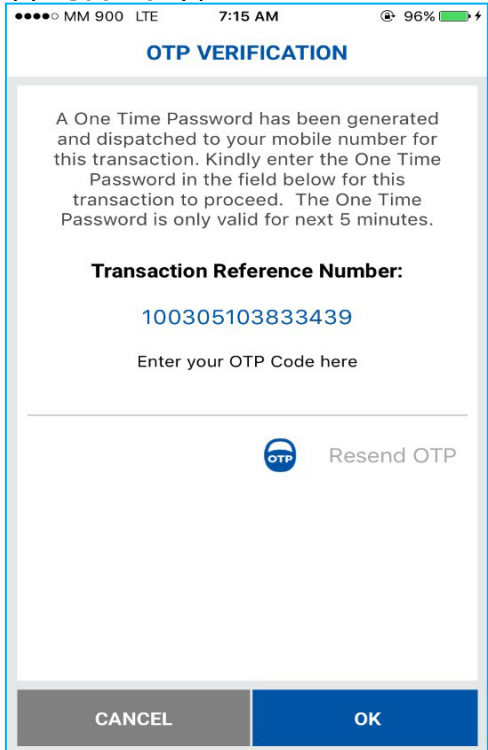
●●●●○ MM 900 LTE 7:15 AM 96%

OTP VERIFICATION

A One Time Password has been generated and dispatched to your mobile number for this transaction. Kindly enter the One Time Password in the field below for this transaction to proceed. The One Time Password is only valid for next 5 minutes.

Transaction Reference Number:

100305103833439

Enter your OTP Code here

OTP Resend OTP

CANCEL

OK